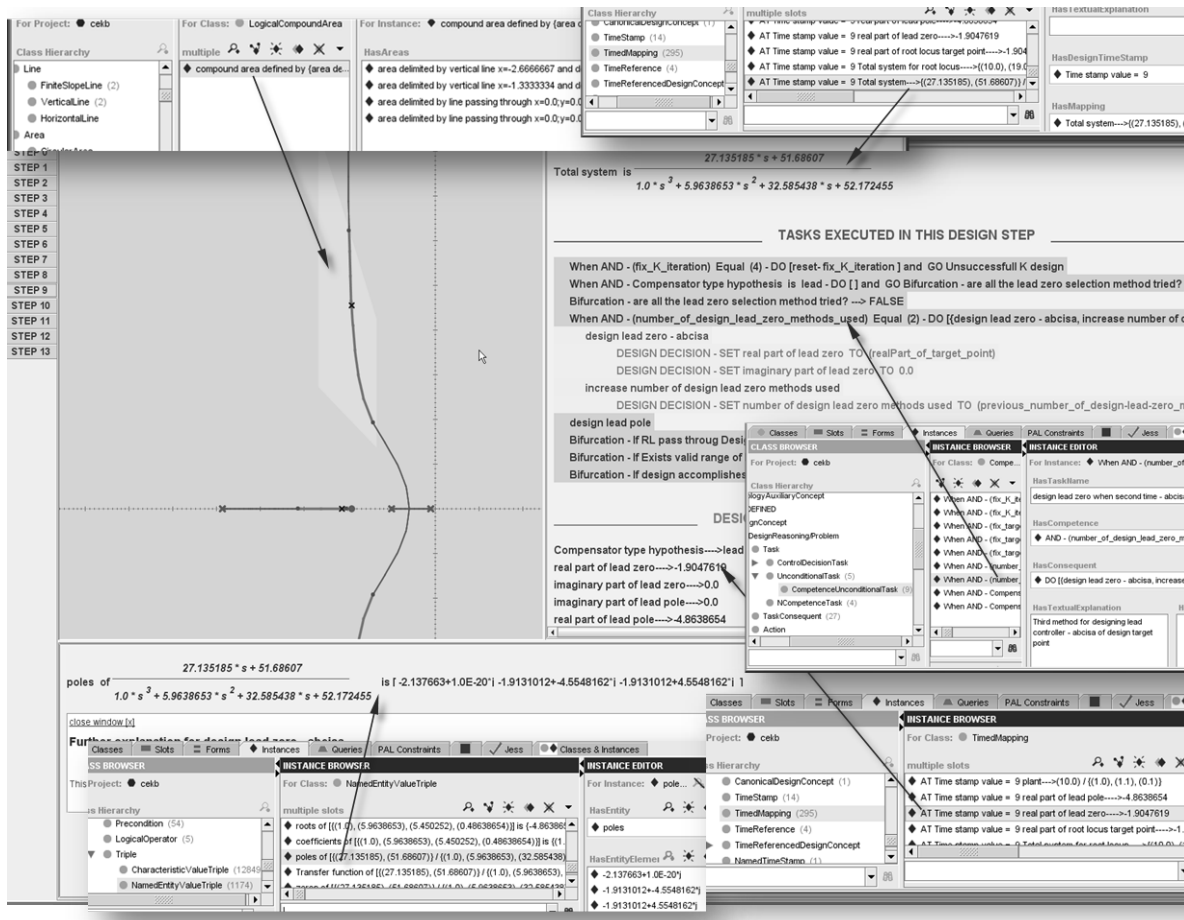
For Project: cekb

Class Hierarchy

Line

FiniteSlopeLine (2)

VerticalLine (2)

HorizontalLine

Area

For Class: LogicalCompoundArea

multiple

compound area defined by {area de...

For Instance: compound area defined by {area d

HasAreas

area delimited by vertical line x=-2.6666667 and d

area delimited by vertical line x=-1.3333334 and d

area delimited by line passing through x=0.0;y=0.0

area delimited by line passing through x=0.0;y=0.0

Class Hierarchy

CanonicalDesignConcept (1)

TimeStamp (14)

TimedMapping (295)

TimeReference (4)

TimeReferencedDesignConcept

multiple slots

AT Time stamp value = 9 real part of lead pole---->-4.8638654

AT Time stamp value = 9 real part of lead zero---->-1.9047619

AT Time stamp value = 9 real part of root locus target point---->-1.904

AT Time stamp value = 9 Total system for root locus---->{(10.0), (19.0

AT Time stamp value = 9 Total system--->{(27.135185), (51.68607)} /

HasTextualExplanation

HasDesignTimeStamp

Time stamp value = 9

HasMapping

Total system--->{(27.135185), (

STEP 1
STEP 2
STEP 3
STEP 4
STEP 5
STEP 6
STEP 7
STEP 8
STEP 9
STEP 10
STEP 11
STEP 12
STEP 13

Total system is $\frac{27.135185 * s + 51.68607}{1.0 * s^3 + 5.9638653 * s^2 + 32.585438 * s + 52.172455}$

TASKS EXECUTED IN THIS DESIGN STEP

When AND - (fix_K_iteration) Equal (4) - DO [reset- fix_K_iteration ] and GO Unsuccessfull K design

When AND - Compensator type hypothesis is lead - DO [ ] and GO Bifurcation - are all the lead zero selection method tried?

Bifurcation - are all the lead zero selection method tried? ---> FALSE

When AND - (number_of_design_lead_zero_methods_used) Equal (2) - DO [(design lead zero - abcisa, increase number of d

design lead zero - abcisa

DESIGN DECISION - SET real part of lead zero TO (realPart_of_target_point)

DESIGN DECISION - SET imaginary part of lead zero TO 0.0

increase number of design lead zero methods used

DESIGN DECISION - SET number of design lead zero methods used TO (previous_number_of_design-lead-zero_m

design lead pole

Bifurcation - If RL pass throug Desi

Bifurcation - If Exists valid range of

Bifurcation - If design accomplishes

DESI

Compensator type hypothesis--->lead

real part of lead zero---->-1.9047619

imaginary part of lead zero---->0.0

imaginary part of lead pole---->0.0

real part of lead pole---->-4.8638654

Classes | Slots | Forms | Instances | Queries | PAL Constraints | Jess

CLASS BROWSER

For Project: cekb

Class Hierarchy

logyAuxiliaryConcept

DEFINED

gnConcept

DesignReasoning/Problem

Task

ControlDecisionTask

UnconditionalTask (5)

CompetenceUnconditionalTask (9)

NCompetenceTask (4)

TaskConsequent (27)

Action

INSTANCE BROWSER

For Class: Compe...

When AND - (fix_K_ite

When AND - (fix_K_ite

When AND - (fix_targ

When AND - (fix_targ

When AND - (fix_targ

When AND - (number_

When AND - (number_

When AND - Compens

When AND - Compens

INSTANCE EDITOR

For Instance: When AND - (number_of

HasTaskName

design lead zero when second time - abcis

HasCompetence

AND - (number_of_design_lead_zero_m

HasConsequent

DO [(design lead zero - abcisa, increase

HasTextualExplanation

Third method for designing lead controller - abcisa of design target point

poles of $\frac{27.135185 * s + 51.68607}{1.0 * s^3 + 5.9638653 * s^2 + 32.585438 * s + 52.172455}$ is [ -2.137663+1.0E-20*i -1.9131012+-4.5548162*i -1.9131012+4.5548162*i ]

close window [x]

Further explanation for design lead zero - abcisa

Classes | Slots | Forms | Instances | Queries | PAL Constraints | Jess | Classes & Instances

SS BROWSER

This Project: cekb

s Hierarchy

Precondition (54)

LogicalOperator (5)

Triple

CharacteristicValueTriple (12849

NamedEntityValueTriple (1174)

INSTANCE BROWSER

For Class: NamedEntityValueTriple

multiple slots

roots of [(1.0), (5.9638653), (5.450252), (0.48638654)] is {-4.86386

coefficients of [(1.0), (5.9638653), (5.450252), (0.48638654)] is {(1.

poles of [(27.135185), (51.68607)] / {(1.0), (5.9638653), (32.585438)

Transfer function of [(27.135185), (51.68607)] / {(1.0), (5.9638653),

INSTANCE EDITOR

For Instance: pole...

HasEntity

poles

HasEntityElemen

-2.137663+1.0E-20*i

-1.9131012+-4.5548162*i

-1.9131012+4.5548162*i

Classes | Slots | Forms | Instances | Queries | PAL Constraints | Jess

SS BROWSER

Project: cekb

s Hierarchy

CanonicalDesignConcept (1)

TimeStamp (14)

TimedMapping (295)

TimeReference (4)

TimeReferencedDesignConcept

NamedTimeStamp (1)

INSTANCE BROWSER

For Class: TimedMapping

multiple slots

AT Time stamp value = 9 plant--->{10.0} / {(1.0), (1.1), (0.1)}

AT Time stamp value = 9 real part of lead pole---->-4.8638654

AT Time stamp value = 9 real part of lead zero---->-1.9047619

AT Time stamp value = 9 real part of root locus target point---->-1.

AT Time stamp value = 9 Total system for root locus---->{(10.0), (1